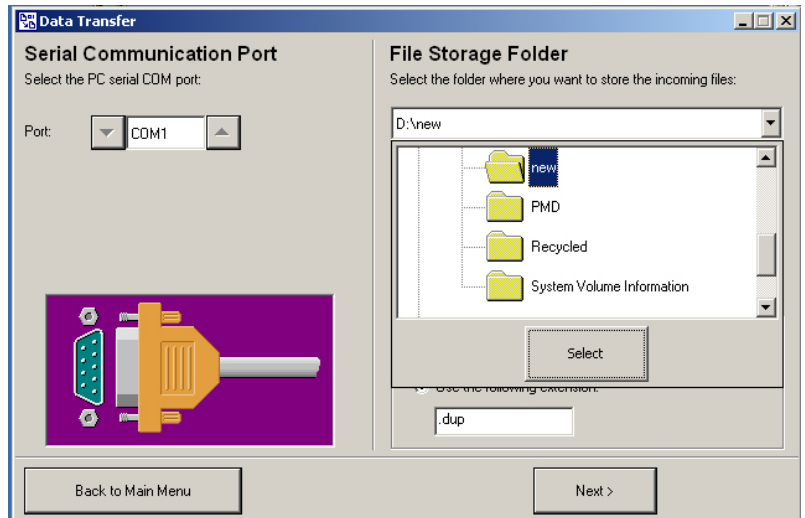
Data Transfer

Serial Communication Port

Select the PC serial COM port:

Port: COM1

File Storage Folder

Select the folder where you want to store the incoming files:

D:\new

new

PMD

Recycled

System Volume Information

Select

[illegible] the following extension:

.dup

Back to Main Menu

Next >